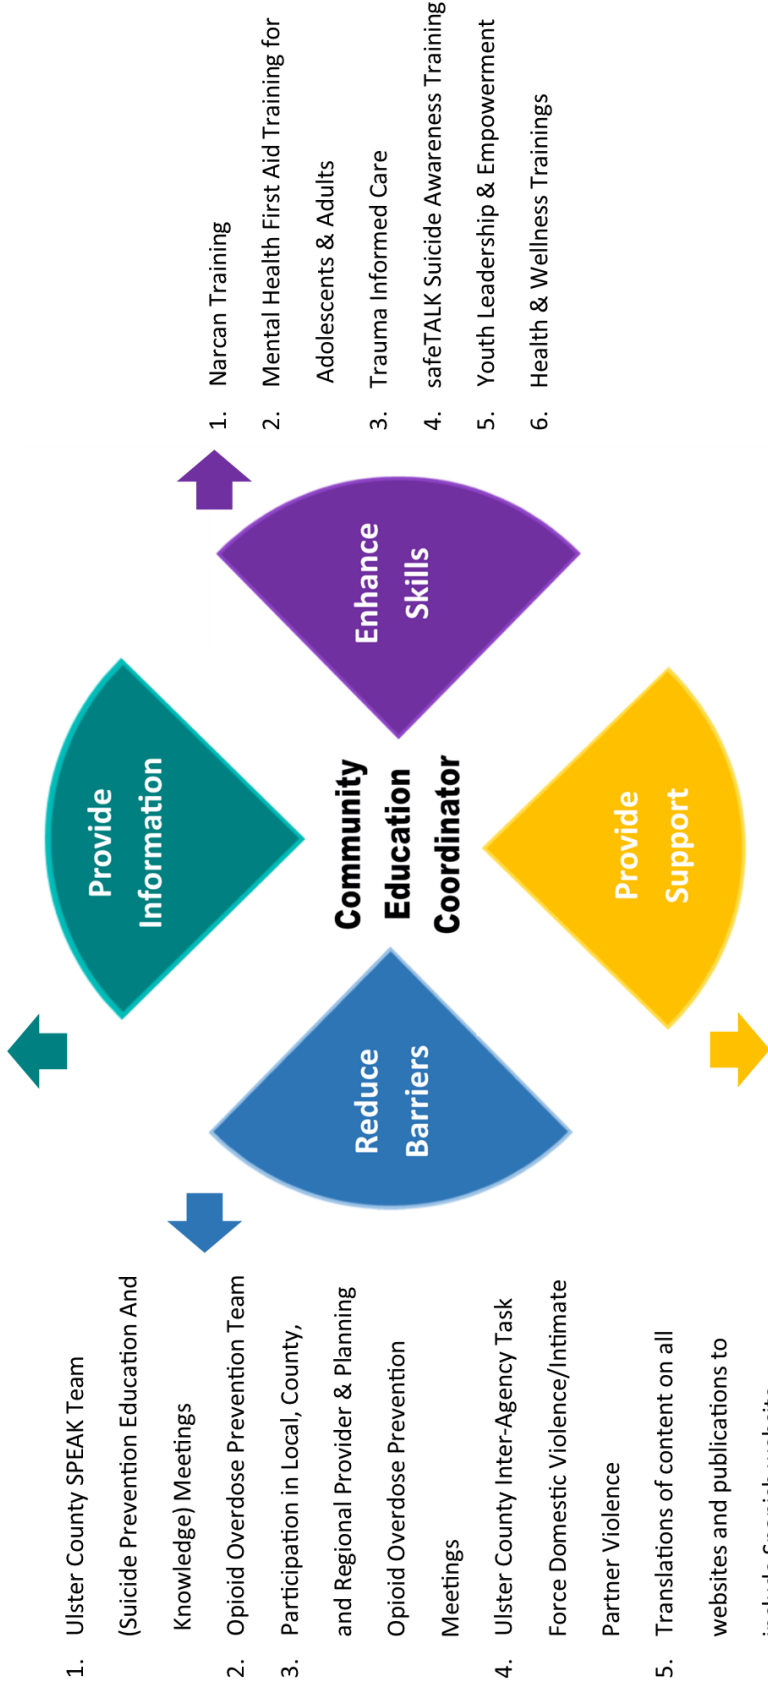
1. Narcan Training
2. Mental Health First Aid Training for Adolescents & Adults
3. Trauma Informed Care
4. safeTALK Suicide Awareness Training
5. Youth Leadership & Empowerment
6. Health & Wellness Trainings

Enhance Skills

Provide Information

Community Education Coordinator

Provide Support

Reduce Barriers

1. Ulster County SPEAK Team (Suicide Prevention Education And Knowledge) Meetings
2. Opioid Overdose Prevention Team
3. Participation in Local, County, and Regional Provider & Planning Opioid Overdose Prevention Meetings
4. Ulster County Inter-Agency Task Force Domestic Violence/Intimate Partner Violence
5. Translations of content on all websites and publications to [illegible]